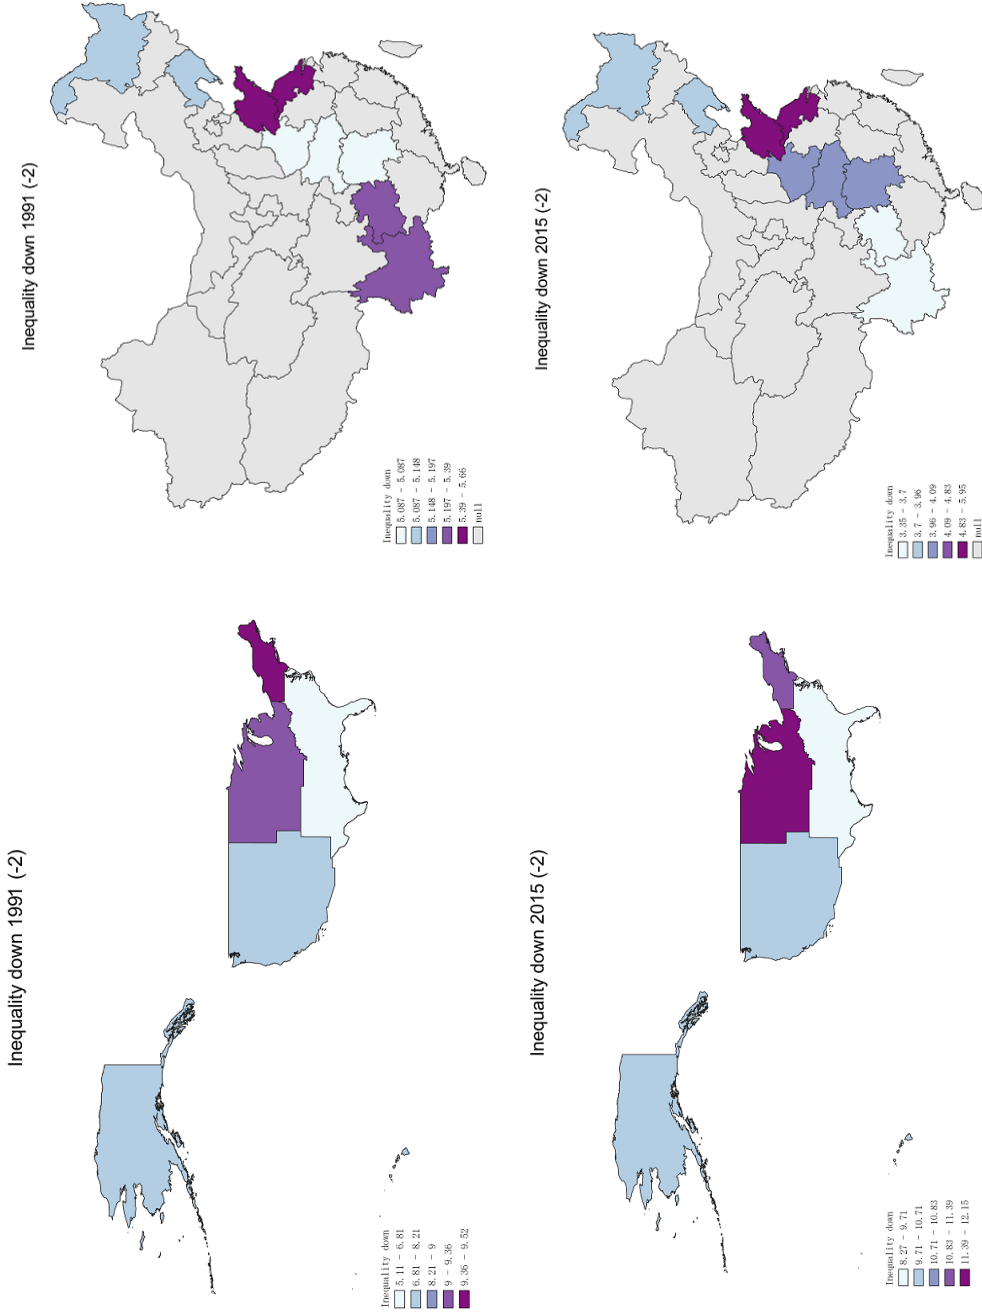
Inequality down 1991 (-2)

Inequality down
5.087 - 5.087
5.087 - 5.148
5.148 - 5.197
5.197 - 5.39
5.39 - 5.66
null

Inequality down 2015 (-2)

Inequality down
3.35 - 3.7
3.7 - 3.96
3.96 - 4.09
4.09 - 4.83
4.83 - 5.95
null

Inequality down 1991 (-2)

Inequality down
5.11 - 6.81
6.81 - 8.21
8.21 - 9
9 - 9.36
9.36 - 9.52

Inequality down 2015 (-2)

Inequality down
8.27 - 9.71
9.71 - 10.71
10.71 - 10.83
10.83 - 11.39
11.39 - 12.15